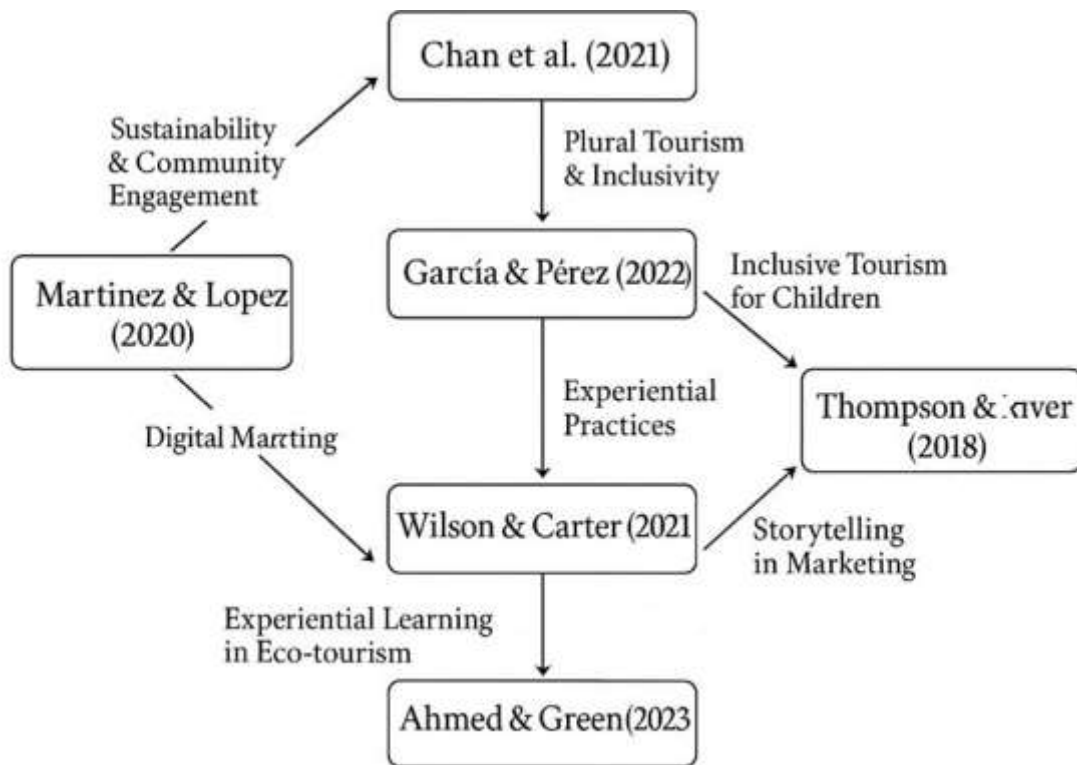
Chan et al. (2021)

Sustainability & Community Engagement

Plural Tourism & Inclusivity

Martinez & Lopez (2020)

García & Pérez (2022)

Inclusive Tourism for Children

Experiential Practices

Thompson & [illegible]ver (2018)

Digital Marrting

Wilson & Carter (2021

Storytelling in Marketing

Experiential Learning in Eco-tourism

Ahmed & Green(2023